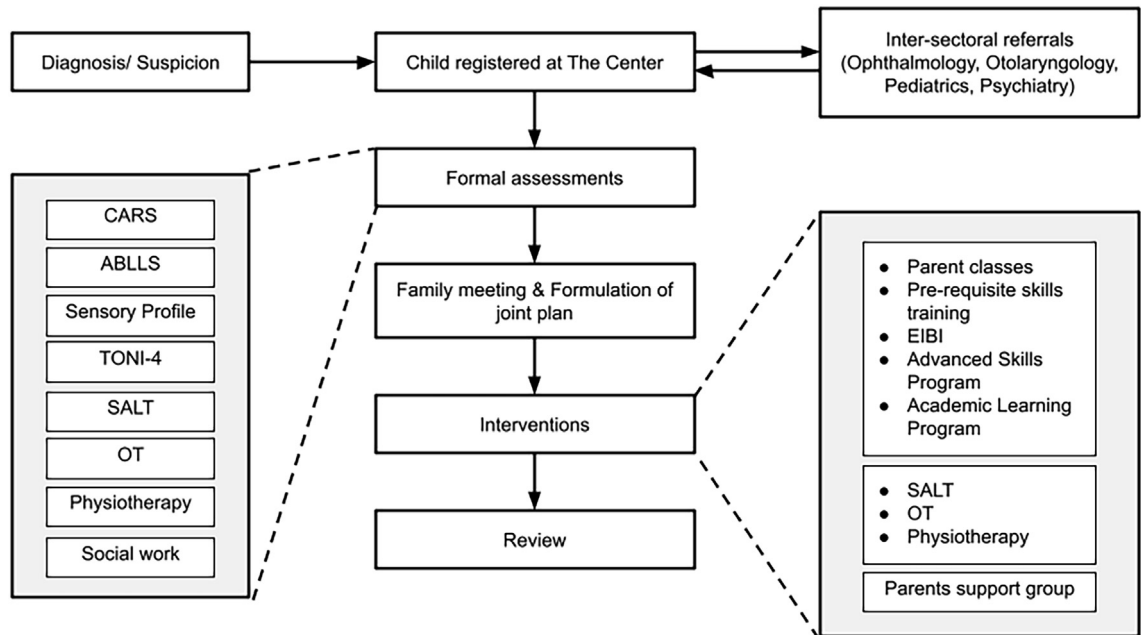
Diagnosis/ Suspicion

Child registered at The Center

Inter-sectoral referrals (Ophthalmology, Otolaryngology, Pediatrics, Psychiatry)

Formal assessments

CARS
ABLLS
Sensory Profile
TONI-4
SALT
OT
Physiotherapy
Social work

Family meeting & Formulation of joint plan

Interventions

- Parent classes
- Pre-requisite skills training
- EIBI
- Advanced Skills Program
- Academic Learning Program

- SALT
- OT
- Physiotherapy

Parents support group

Review